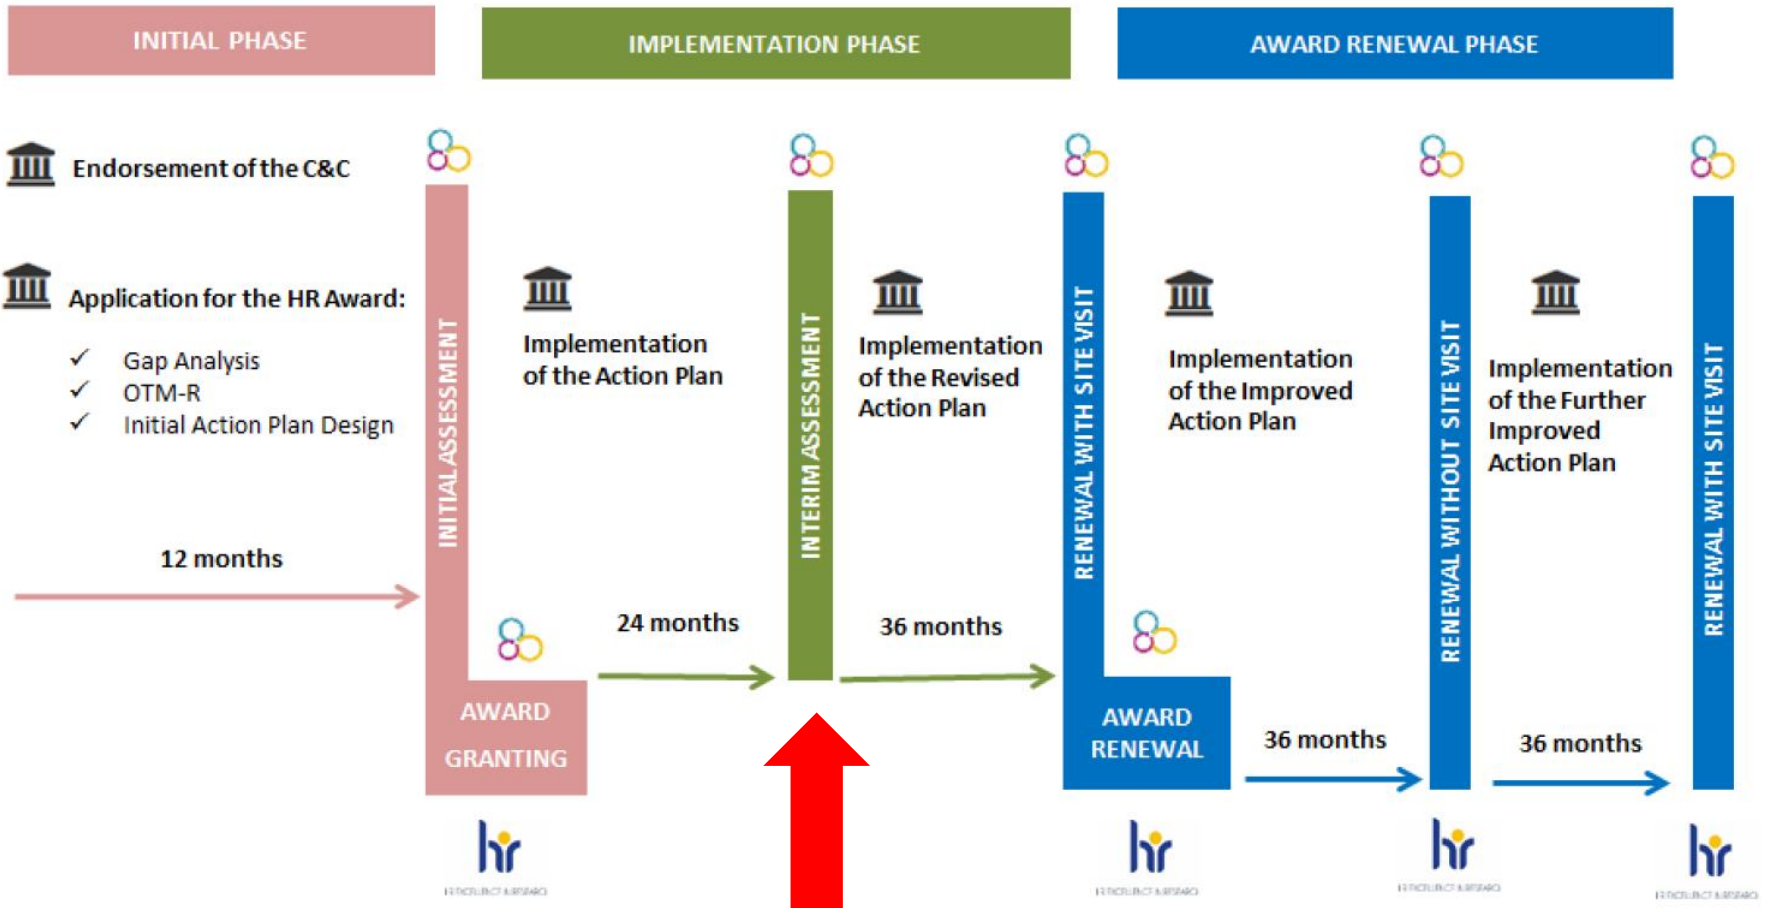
INITIAL PHASE

IMPLEMENTATION PHASE

AWARD RENEWAL PHASE

Endorsement of the C&C

Application for the HR Award:

✓ Gap Analysis
✓ OTM-R
✓ Initial Action Plan Design

12 months

INITIAL ASSESSMENT

AWARD GRANTING

Implementation of the Action Plan

24 months

INTERIM ASSESSMENT

Implementation of the Revised Action Plan

36 months

RENEWAL WITH SITE VISIT

AWARD RENEWAL

Implementation of the Improved Action Plan

36 months

RENEWAL WITHOUT SITE VISIT

Implementation of the Further Improved Action Plan

36 months

RENEWAL WITH SITE VISIT

hr

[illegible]

hr

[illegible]

hr

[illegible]

hr

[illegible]